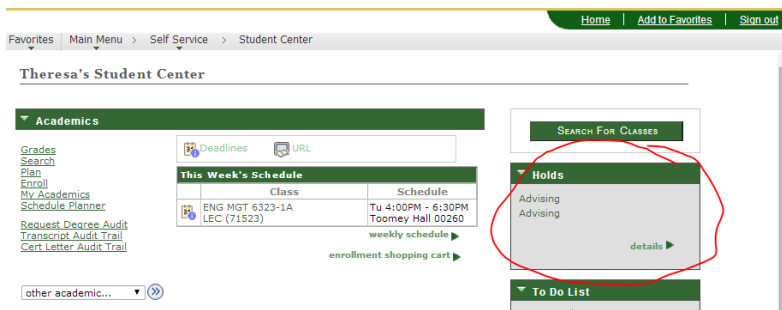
Home | Add to Favorites | Sign out

Favorites | Main Menu > Self Service > Student Center

Theresa's Student Center

Academics

Grades
Search
Plan
Enroll
My Academics
Schedule Planner

Request Degree Audit
Transcript Audit Trail
Cert Letter Audit Trail

Deadlines URL

This Week's Schedule

| Class | Schedule |
|---|---|
| ENG MGT 6323-1A LEC (71523) | Tu 4:00PM - 6:30PM Toomey Hall 00260 |

weekly schedule

enrollment shopping cart

other academic...

Search For Classes

Holds

Advising
Advising

details

To Do List